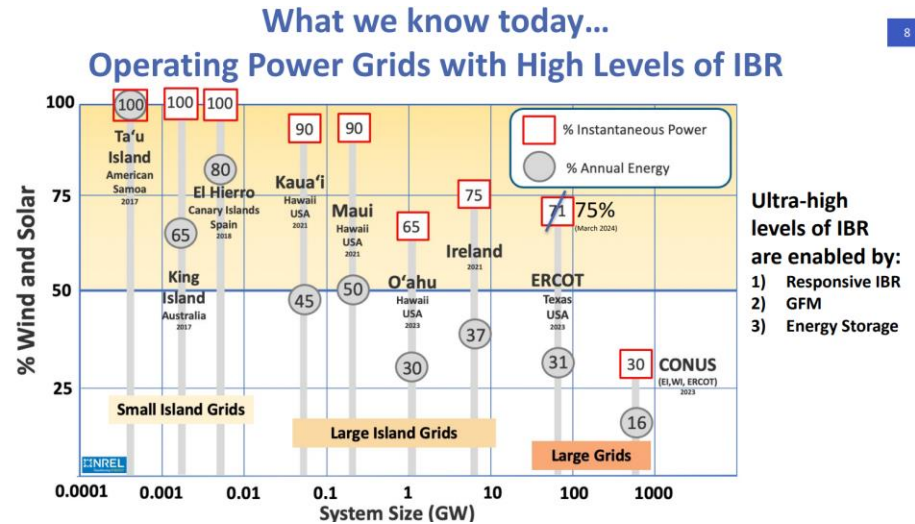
What we know today…
Operating Power Grids with High Levels of IBR

8

% Instantaneous Power
% Annual Energy

100 100 100
Ta'u Island American Samoa 2017
80
El Hierro Canary Islands Spain 2018
65
King Island Australia 2017
90
Kaua'i Hawaii USA 2021
45
90
Maui Hawaii USA 2021
50
65
O'ahu Hawaii USA 2023
30
75
Ireland 2021
37
71 75% (March 2024)
ERCOT Texas USA 2023
31
30
CONUS (EI,WI, ERCOT) 2023
16

Small Island Grids
Large Island Grids
Large Grids
NREL

% Wind and Solar
100
75
50
25

0.0001 0.001 0.01 0.1 1 10 100 1000
System Size (GW)

Ultra-high levels of IBR are enabled by:
1) Responsive IBR
2) GFM
3) Energy Storage